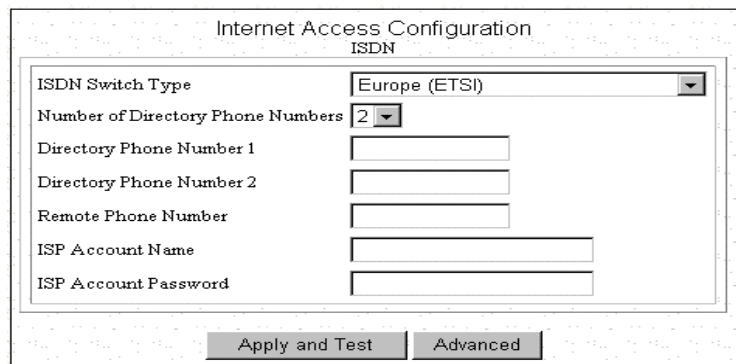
Internet Access Configuration
ISDN

| | |
|---|---|
| ISDN Switch Type | Europe (ETSI) |
| Number of Directory Phone Numbers | 2 |
| Directory Phone Number 1 | |
| Directory Phone Number 2 | |
| Remote Phone Number | |
| ISP Account Name | |
| ISP Account Password | |

Apply and Test
Advanced